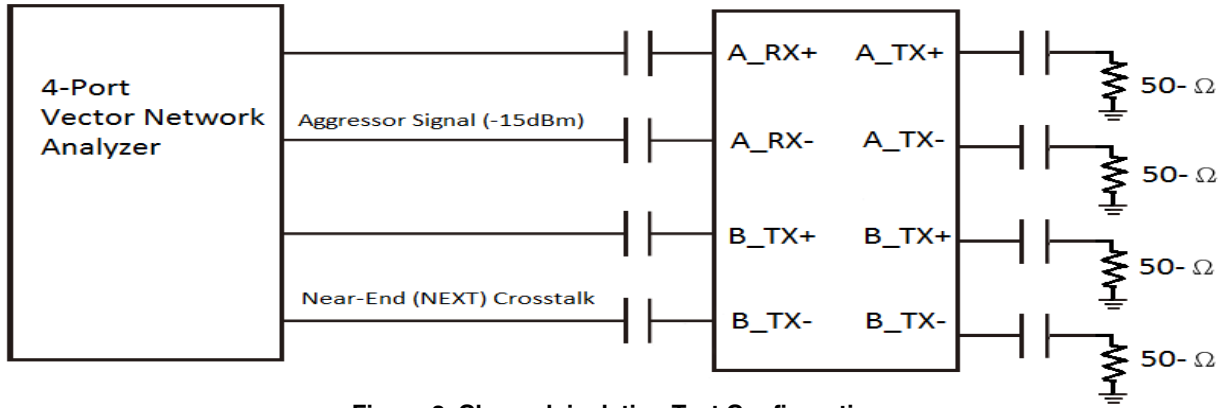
4-Port
Vector Network
Analyzer

Aggressor Signal (-15dBm)

Near-End (NEXT) Crosstalk

A_RX+ A_TX+
A_RX- A_TX-
B_TX+ B_TX+
B_TX- B_TX-

50- $\Omega$
50- $\Omega$
50- $\Omega$
50- $\Omega$

Figure 9. Channel Isolation Test Configuration